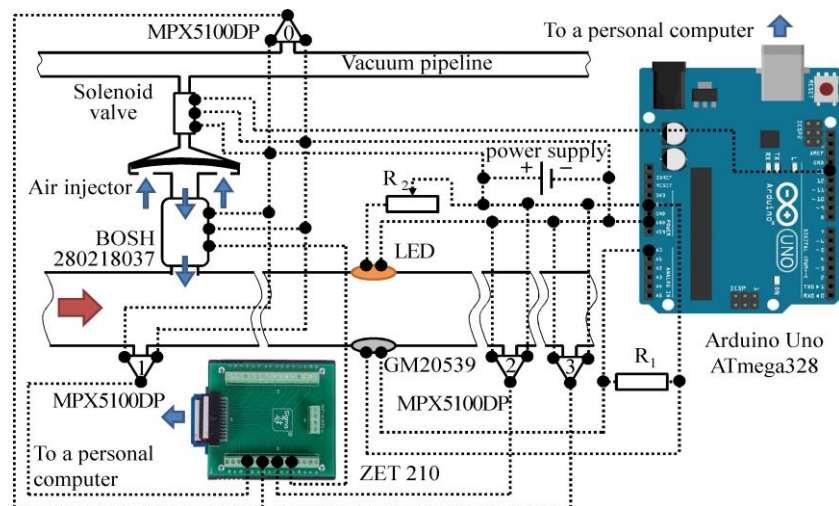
MPX5100DP
0
To a personal computer
Vacuum pipeline
Solenoid valve
power supply
+ −
Air injector
$R_2$
BOSH 280218037
LED
Arduino Uno ATmega328
1
GM20539
2
3
$R_1$
MPX5100DP
MPX5100DP
To a personal computer
ZET 210
UNO
ARDUINO